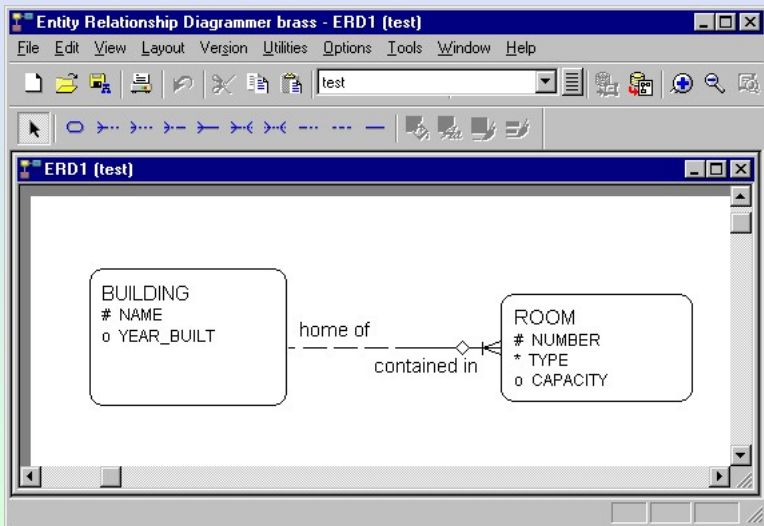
Entity Relationship Diagrammer brass - ERD1 (test)

File Edit View Layout Version Utilities Options Tools Window Help

test

ERD1 (test)

BUILDING
# NAME
o YEAR_BUILT

home of

contained in

ROOM
# NUMBER
* TYPE
o CAPACITY